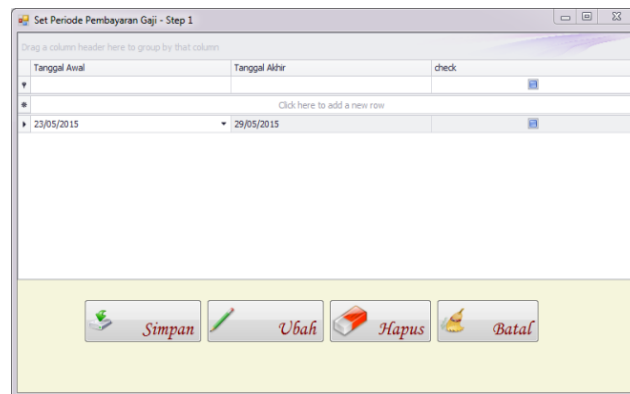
Set Periode Pembayaran Gaji - Step 1

Drag a column header here to group by that column

| Tanggal Awal | Tanggal Akhir | check |
|---|---|---|
| | | |
| Click here to add a new row | | |
| 23/05/2015 | 29/05/2015 | |

Simpan
Ubah
Hapus
Batal